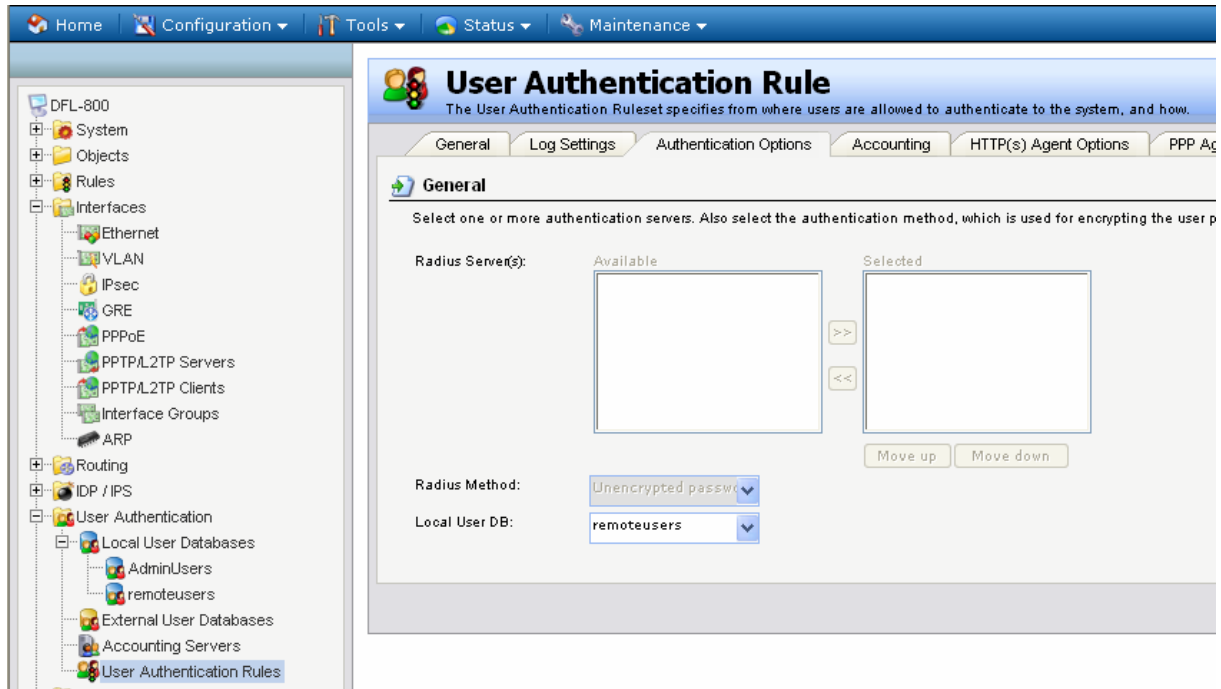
Home | Configuration ▾ | Tools ▾ | Status ▾ | Maintenance ▾

DFL-800
System
Objects
Rules
Interfaces
Ethernet
VLAN
IPsec
GRE
PPPoE
PPTP/L2TP Servers
PPTP/L2TP Clients
Interface Groups
ARP
Routing
IDP / IPS
User Authentication
Local User Databases
AdminUsers
remoteusers
External User Databases
Accounting Servers
User Authentication Rules

User Authentication Rule
The User Authentication Ruleset specifies from where users are allowed to authenticate to the system, and how.

General | Log Settings | Authentication Options | Accounting | HTTP(s) Agent Options | PPP Ag

General

Select one or more authentication servers. Also select the authentication method, which is used for encrypting the user p

Radius Server(s):
Available
Selected
>>
<<
Move up
Move down

Radius Method: Unencrypted passw

Local User DB: remoteusers